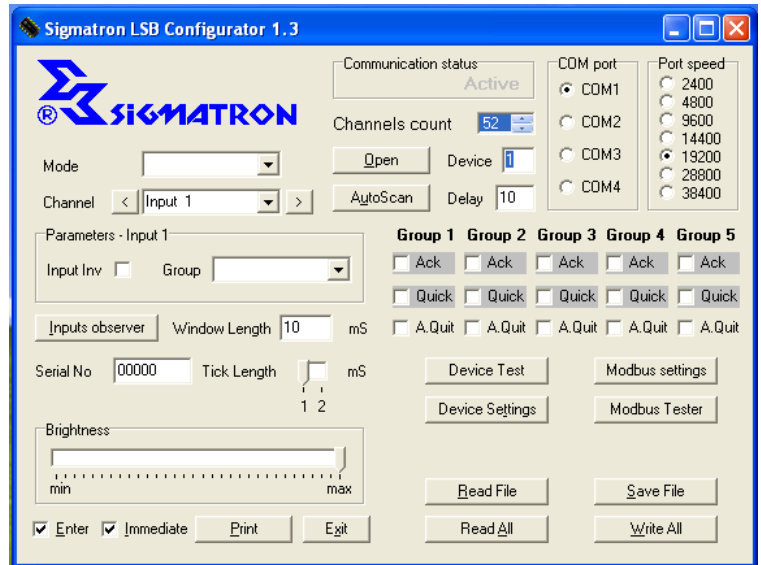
Sigmatron LSB Configurator 1.3

®SIGMATRON

Communication status
Active

Channels count 52

Open Device 1

AutoScan Delay 10

COM port
COM1
COM2
COM3
COM4

Port speed
2400
4800
9600
14400
19200
28800
38400

Mode

Channel < Input 1 >

Parameters - Input 1
Input Inv Group

Group 1 Group 2 Group 3 Group 4 Group 5
Ack Ack Ack Ack Ack
Quick Quick Quick Quick Quick
A.Quit A.Quit A.Quit A.Quit A.Quit

Inputs observer Window Length 10 mS

Serial No 00000 Tick Length mS
1 2

Device Test Modbus settings
Device Settings Modbus Tester

Brightness
min max

Read File Save File

Enter Immediate Print Exit Read All Write All